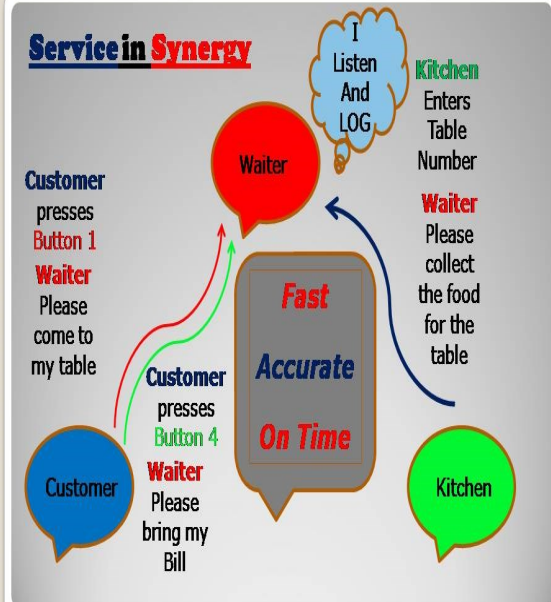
Service in Synergy

I Listen And LOG

Kitchen Enters Table Number

Waiter

Customer presses Button 1 Waiter Please come to my table

Waiter Please collect the food for the table

Fast

Accurate

On Time

Customer presses Button 4 Waiter Please bring my Bill

Customer

Kitchen